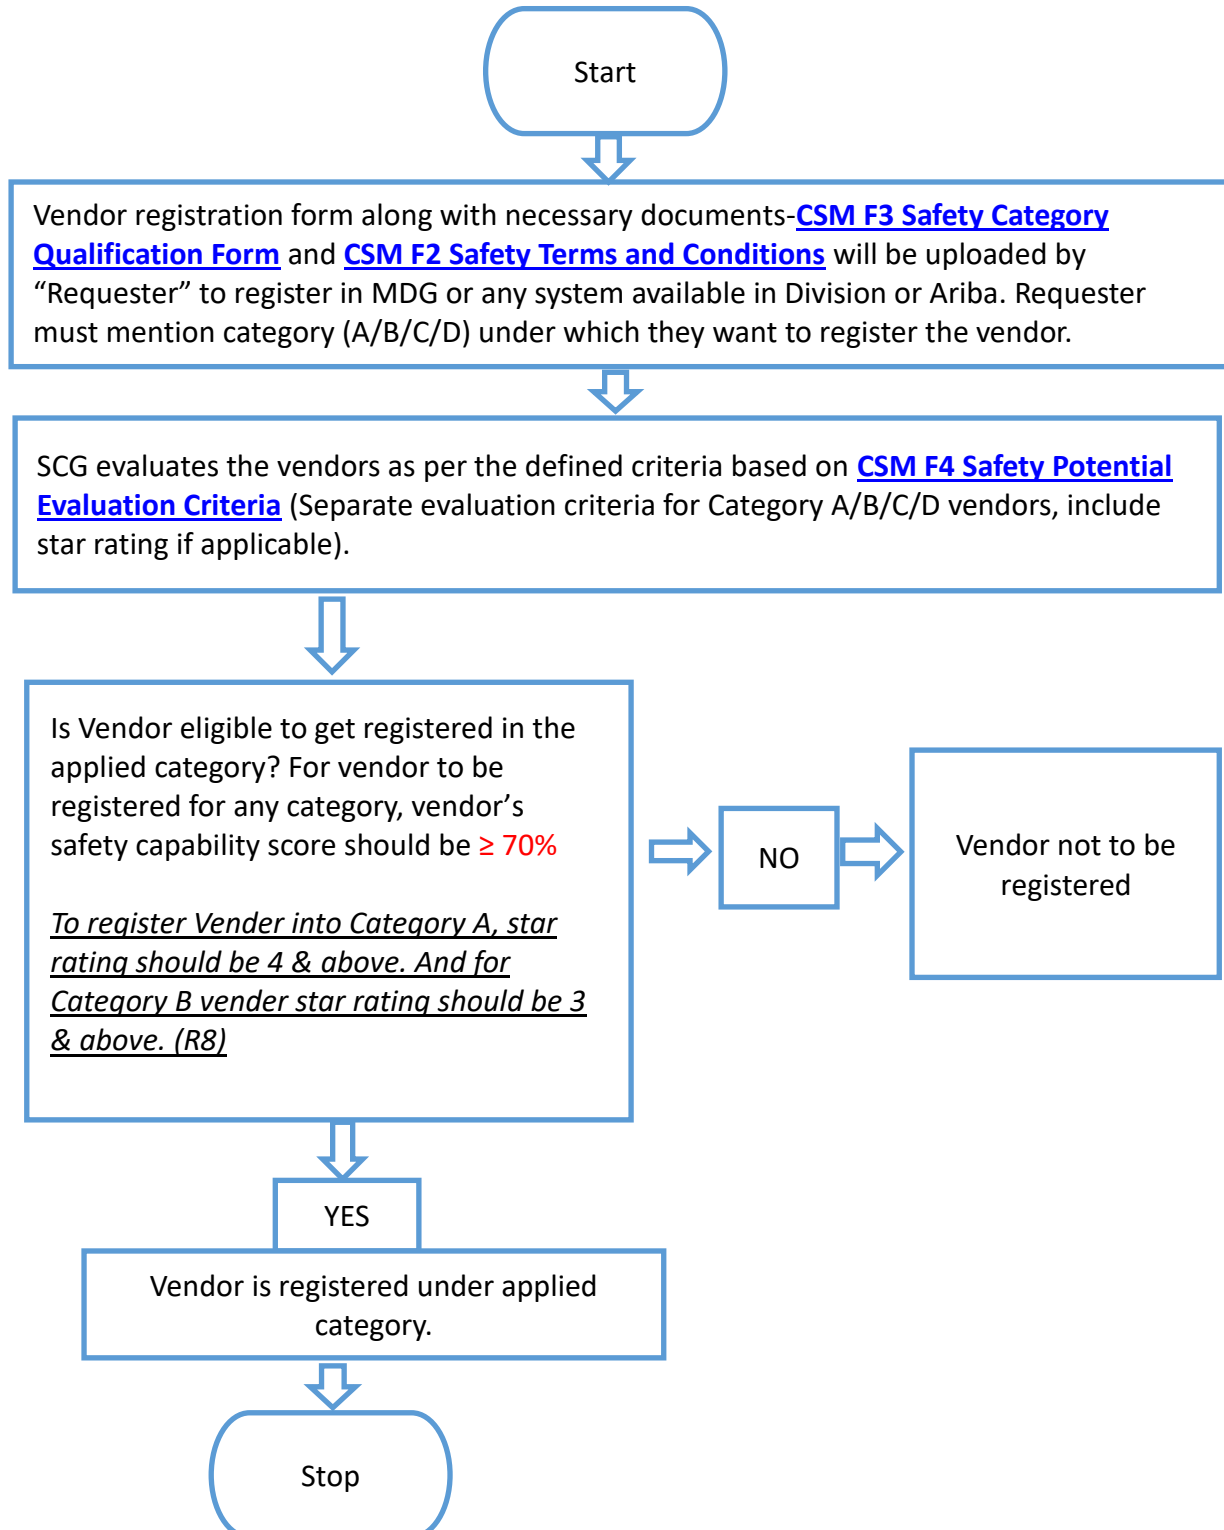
Start

Vendor registration form along with necessary documents-CSM F3 Safety Category Qualification Form and CSM F2 Safety Terms and Conditions will be uploaded by “Requester” to register in MDG or any system available in Division or Ariba. Requester must mention category (A/B/C/D) under which they want to register the vendor.

SCG evaluates the vendors as per the defined criteria based on CSM F4 Safety Potential Evaluation Criteria (Separate evaluation criteria for Category A/B/C/D vendors, include star rating if applicable).

Is Vendor eligible to get registered in the applied category? For vendor to be registered for any category, vendor’s safety capability score should be $\geq$ 70%

To register Vender into Category A, star rating should be 4 & above. And for Category B vender star rating should be 3 & above. (R8)

NO

Vendor not to be registered

YES

Vendor is registered under applied category.

Stop